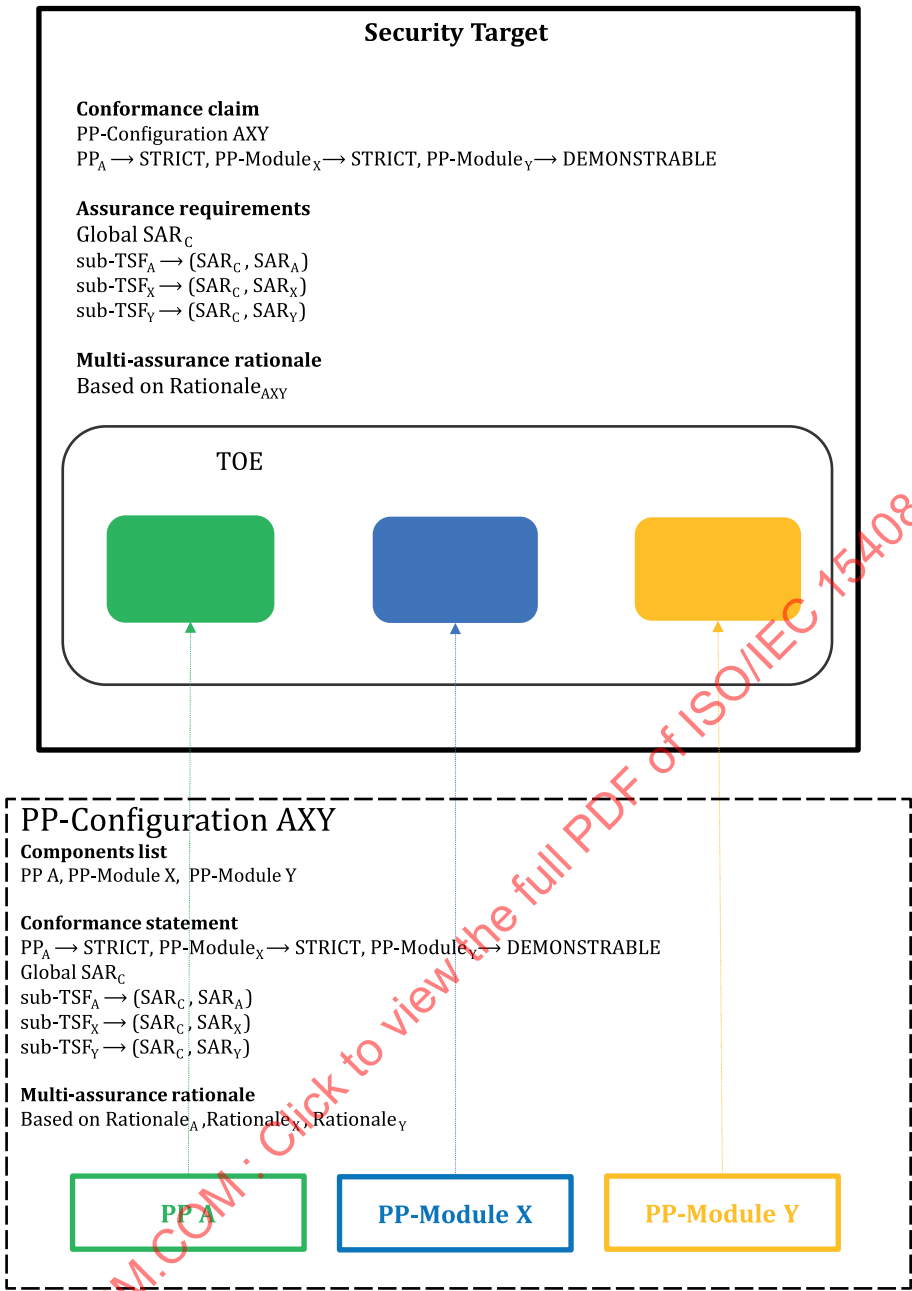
Security Target

Conformance claim
PP-Configuration AXY
$PP_A \longrightarrow$ STRICT, PP-Module$_X \longrightarrow$ STRICT, PP-Module$_Y \longrightarrow$ DEMONSTRABLE

Assurance requirements
Global $SAR_C$
sub-$TSF_A \longrightarrow (SAR_C , SAR_A)$
sub-$TSF_X \longrightarrow (SAR_C , SAR_X)$
sub-$TSF_Y \longrightarrow (SAR_C , SAR_Y)$

Multi-assurance rationale
Based on Rationale$_{AXY}$

TOE

PP-Configuration AXY
Components list
PP A, PP-Module X, PP-Module Y

Conformance statement
$PP_A \longrightarrow$ STRICT, PP-Module$_X \longrightarrow$ STRICT, PP-Module$_Y \longrightarrow$ DEMONSTRABLE
Global $SAR_C$
sub-$TSF_A \longrightarrow (SAR_C , SAR_A)$
sub-$TSF_X \longrightarrow (SAR_C , SAR_X)$
sub-$TSF_Y \longrightarrow (SAR_C , SAR_Y)$

Multi-assurance rationale
Based on Rationale$_A$ ,Rationale$_X$ ,Rationale$_Y$

PP A
PP-Module X
PP-Module Y

M.COM : Click to view the full PDF of ISO/IEC 15408